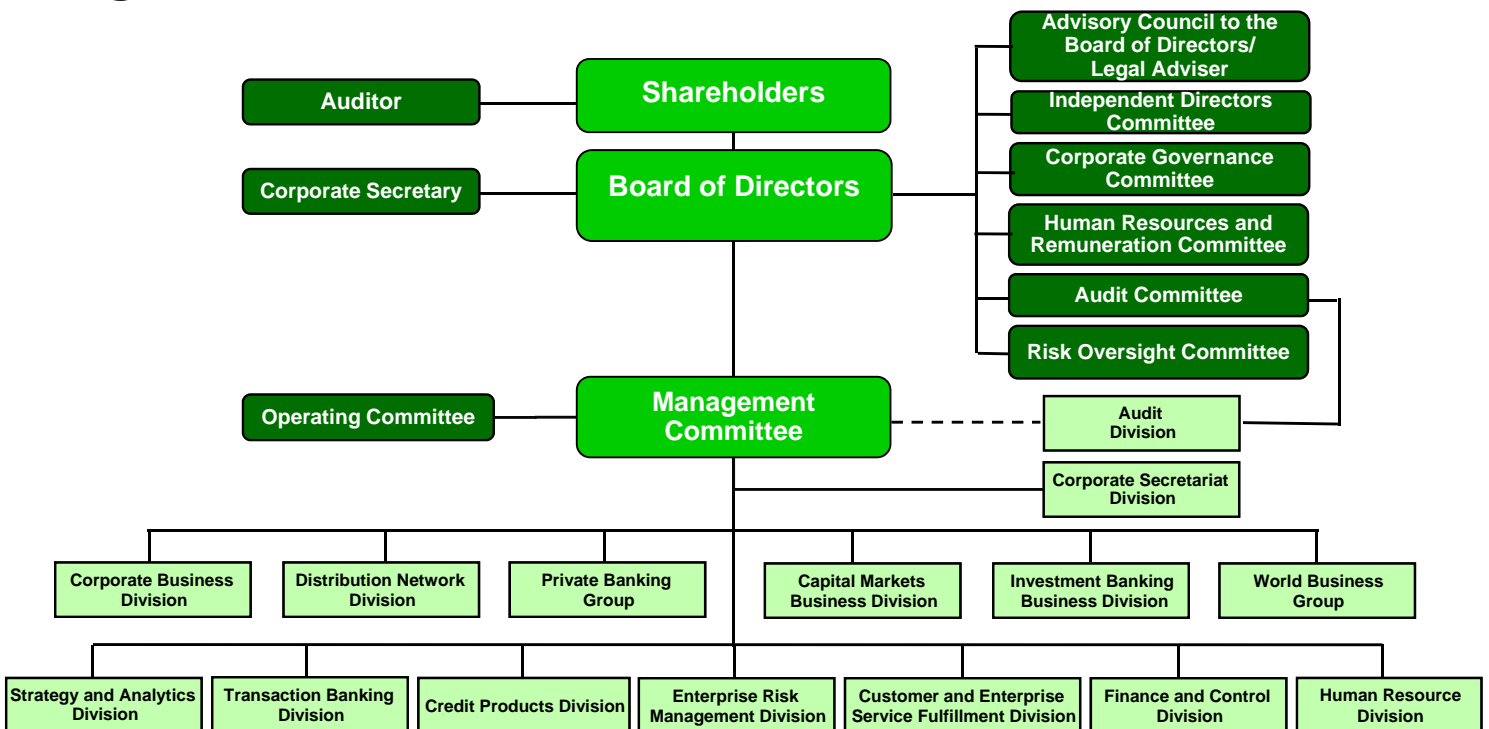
Auditor

Shareholders

Corporate Secretary

Board of Directors

Advisory Council to the Board of Directors/ Legal Adviser

Independent Directors Committee

Corporate Governance Committee

Human Resources and Remuneration Committee

Audit Committee

Risk Oversight Committee

Operating Committee

Management Committee

Audit Division

Corporate Secretariat Division

Corporate Business Division

Distribution Network Division

Private Banking Group

Capital Markets Business Division

Investment Banking Business Division

World Business Group

Strategy and Analytics Division

Transaction Banking Division

Credit Products Division

Enterprise Risk Management Division

Customer and Enterprise Service Fulfillment Division

Finance and Control Division

Human Resource Division